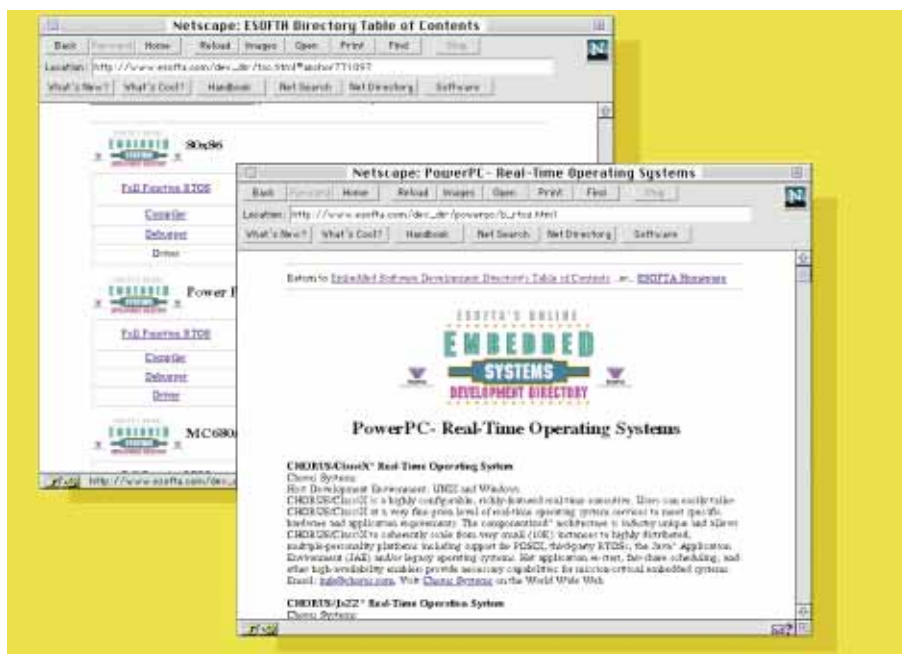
Netscape: ESOFTA Directory Table of Contents

Back | Forward | Home | Reload | Images | Open | Print | Find | Stop

Location: http://www.esofta.com/dev_dir/toc.html#anchor771097

What's New? | What's Cool? | Handbook | Net Search | Net Directory | Software

80x86

Full Function RTOS

Compiler

Debugger

Driver

Power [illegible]

Full Function RTOS

Compiler

Debugger

Driver

MC680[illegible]

http://www.esofta.com/dev_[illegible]

Netscape: PowerPC- Real-Time Operating Systems

Back | Forward | Home | Reload | Images | Open | Print | Find | Stop

Location: http://www.esofta.com/dev_dir/powerpc/b_rtos.html

What's New? | What's Cool? | Handbook | Net Search | Net Directory | Software

Return to Embedded Software Development Directory Table of Contents or... ESOFTA Homepage

ESOFTA'S ONLINE
EMBEDDED
SYSTEMS
DEVELOPMENT DIRECTORY

PowerPC- Real-Time Operating Systems

CHORUS/ClassiX Real-Time Operating System
Chorus Systems
Host Development Environment: UNIX and Windows
CHORUS/ClassiX is a highly configurable, richly-featured real-time executive. Users can easily tailor CHORUS/ClassiX at a very fine-grain level of real-time operating system services to meet specific hardware and application requirements. The componentized architecture is industry unique and allows CHORUS/ClassiX to coherently scale from very small (10K) instances to highly distributed, multiple-personality platforms including support for POSIX, third-party RTOSs, the Java Application Environment (JAE) and/or legacy operating systems. Hot application re-start, fair-share scheduling, and other high-availability enablers provide necessary capabilities for mission-critical embedded systems. Email: info@chorus.com. Visit Chorus Systems on the World Wide Web.

CHORUS/JaZZ Real-Time Operation System
Chorus Systems